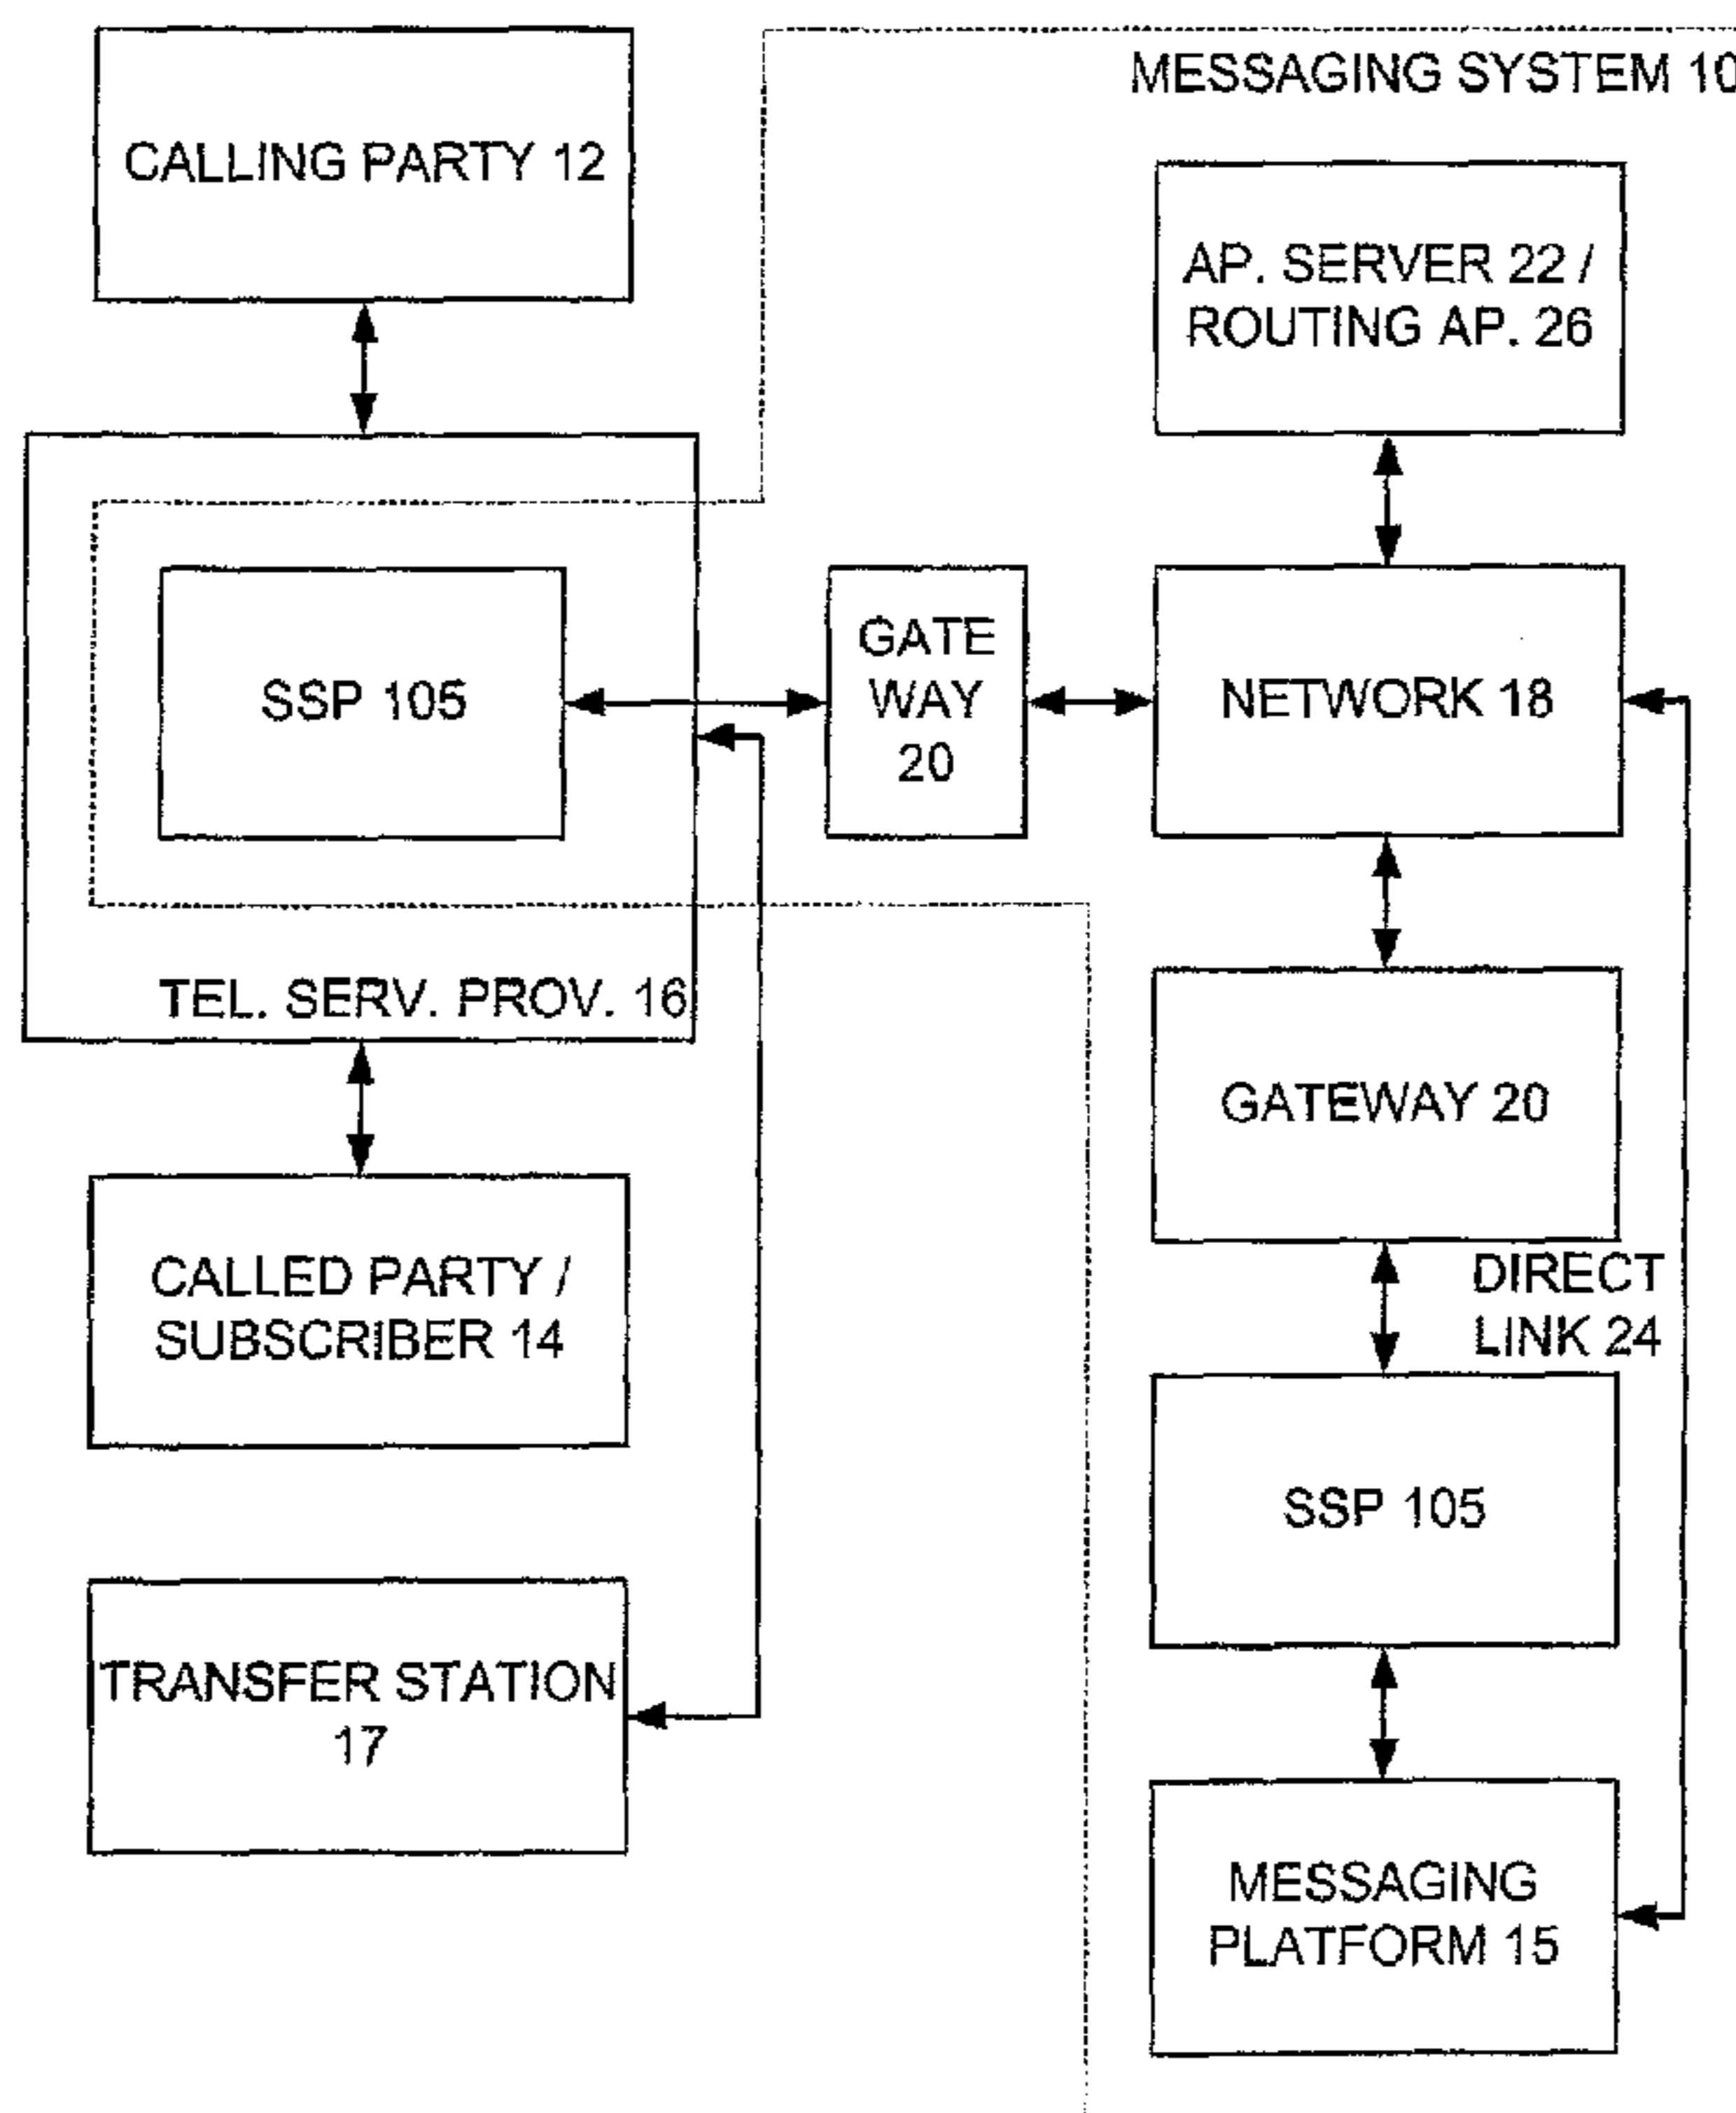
MESSAGING SYSTEM 10

CALLING PARTY 12

AP. SERVER 22 / ROUTING AP. 26

SSP 105

GATE WAY 20

NETWORK 18

TEL. SERV. PROV. 16

GATEWAY 20

CALLED PARTY / SUBSCRIBER 14

DIRECT LINK 24

SSP 105

TRANSFER STATION 17

MESSAGING PLATFORM 15